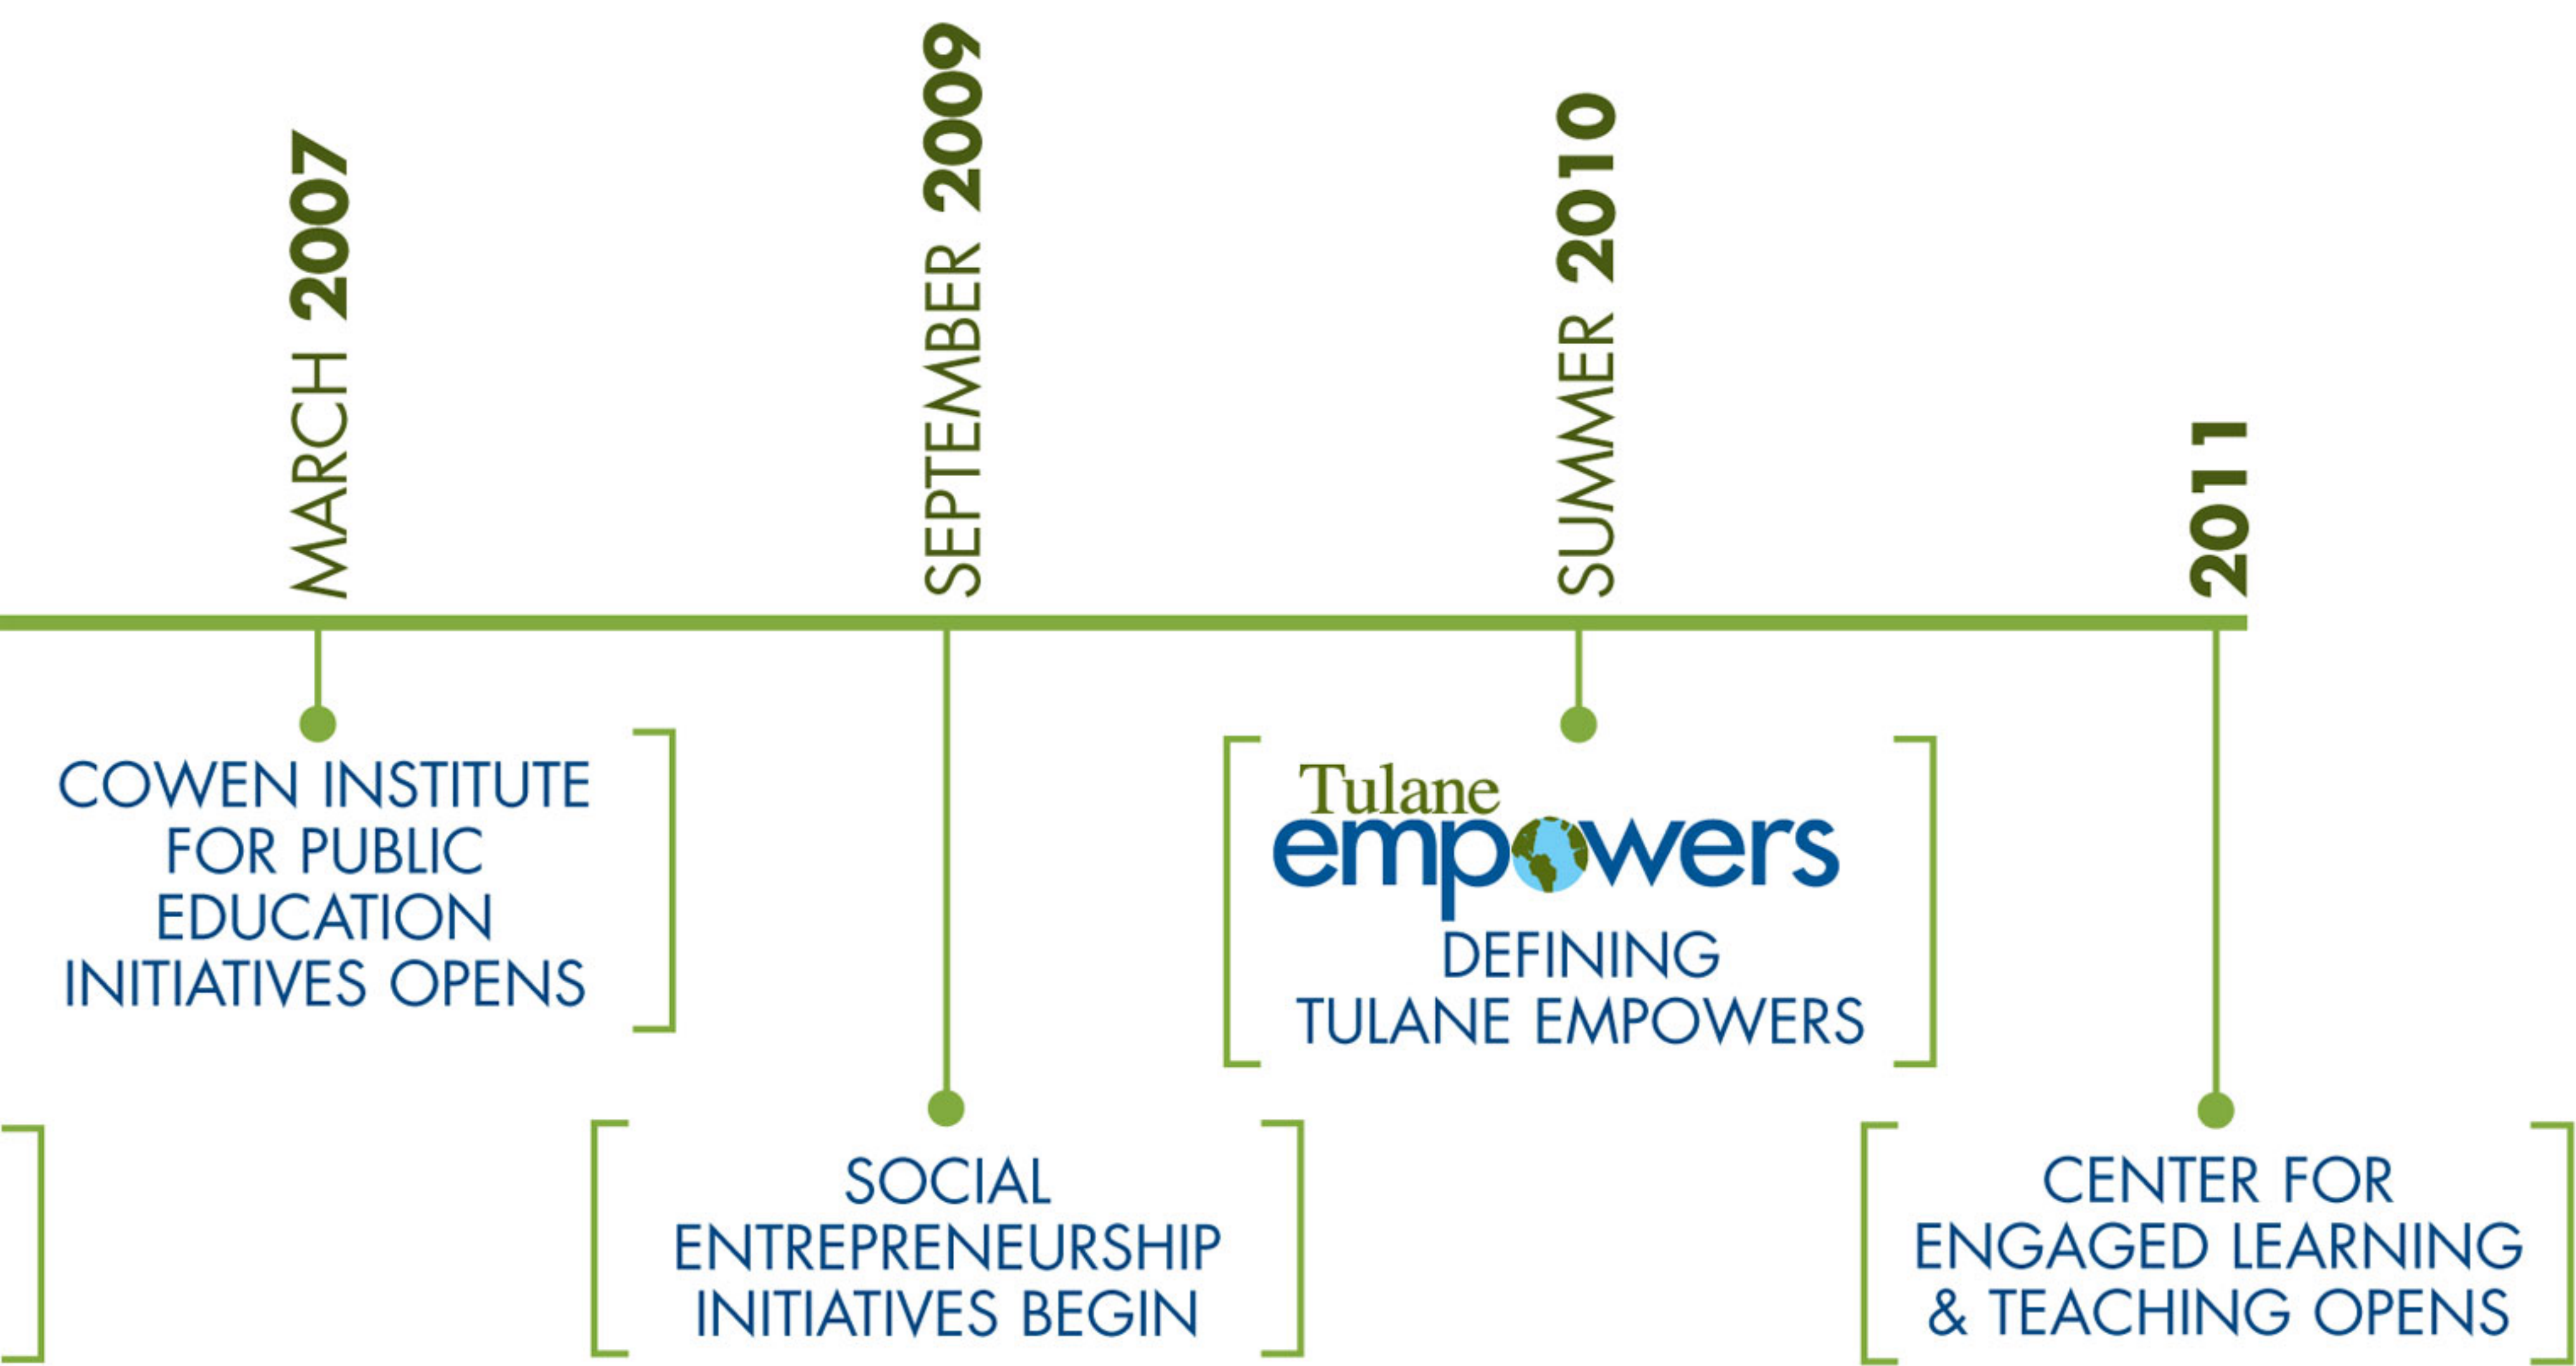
MARCH 2007

SEPTEMBER 2009

SUMMER 2010

2011

COWEN INSTITUTE FOR PUBLIC EDUCATION INITIATIVES OPENS

SOCIAL ENTREPRENEURSHIP INITIATIVES BEGIN

Tulane empowers

DEFINING TULANE EMPOWERS

CENTER FOR ENGAGED LEARNING & TEACHING OPENS